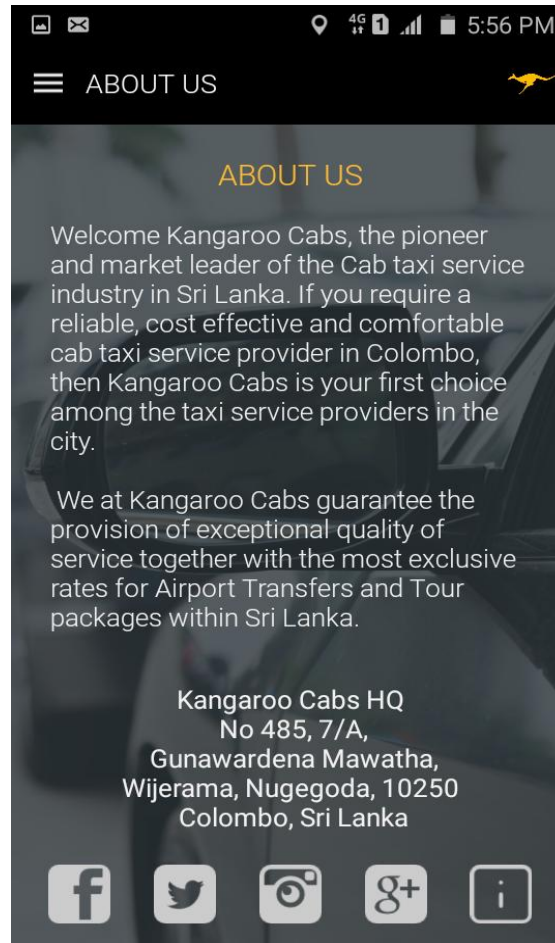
4G 1 5:56 PM

ABOUT US

ABOUT US

Welcome Kangaroo Cabs, the pioneer and market leader of the Cab taxi service industry in Sri Lanka. If you require a reliable, cost effective and comfortable cab taxi service provider in Colombo, then Kangaroo Cabs is your first choice among the taxi service providers in the city.

We at Kangaroo Cabs guarantee the provision of exceptional quality of service together with the most exclusive rates for Airport Transfers and Tour packages within Sri Lanka.

Kangaroo Cabs HQ
No 485, 7/A,
Gunawardena Mawatha,
Wijerama, Nugegoda, 10250
Colombo, Sri Lanka

f 8+ i